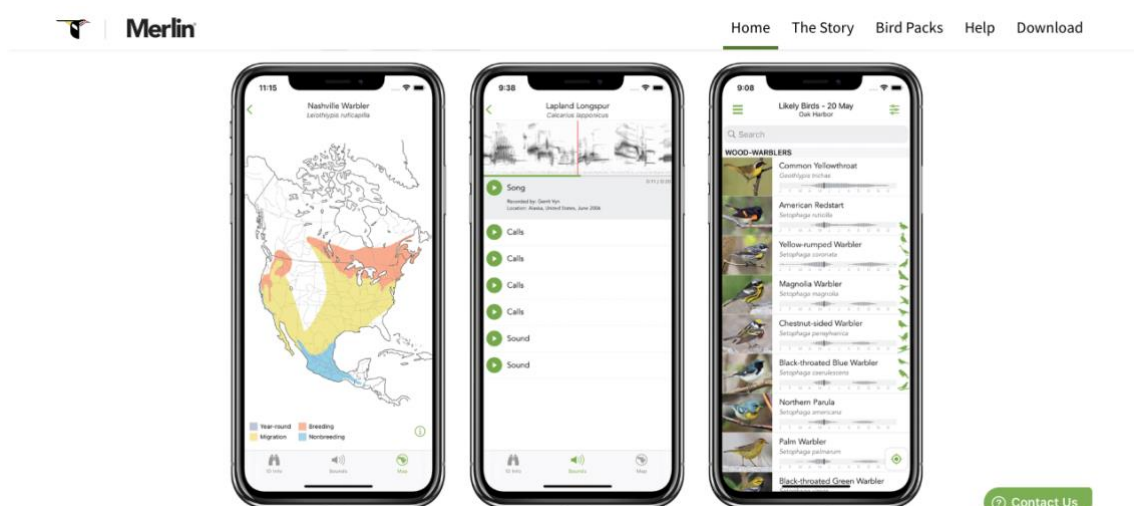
Merlin

Home The Story Bird Packs Help Download

11:15

Nashville Warbler
Leiothlypis ruficapilla

Year-round
Breeding
Migration
Nonbreeding

ID Info
Sounds
Map

9:38

Lapland Longspur
Calcarius lapponicus

Song
Recorded by: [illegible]
Location: Alaska, United States, June 2006

Calls
Calls
Calls
Calls
Sound
Sound

ID Info
Sounds
Map

9:08

Likely Birds - 20 May
Oak Harbor

Search

WOOD-WARBLERS

Common Yellowthroat
Geothlypis trichas

American Redstart
Setophaga ruticilla

Yellow-rumped Warbler
Setophaga coronata

Magnolia Warbler
Setophaga magnolia

Chestnut-sided Warbler
Setophaga pensylvanica

Black-throated Blue Warbler
Setophaga caerulescens

Northern Parula
Setophaga americana

Palm Warbler
Setophaga palmarum

Black-throated Green Warbler

Contact Us